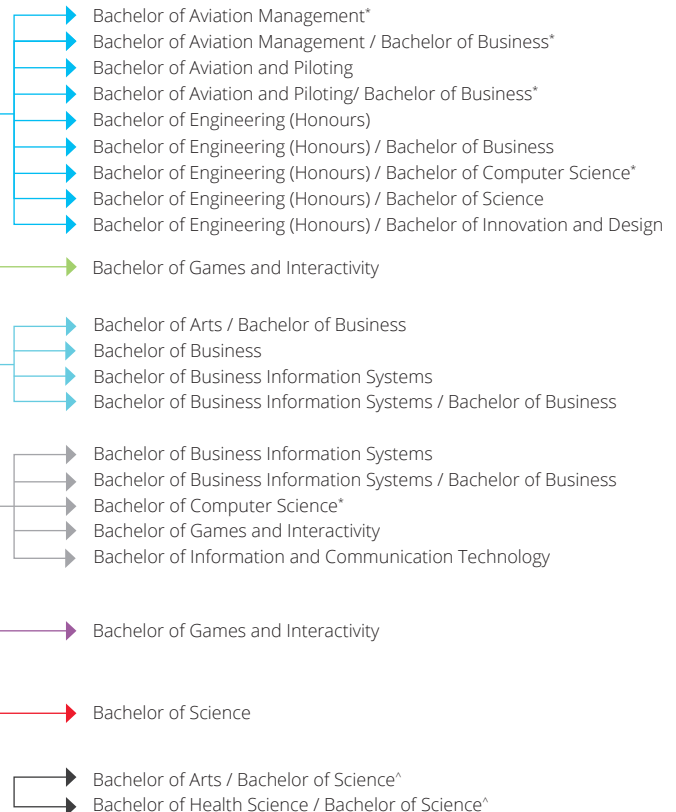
Bachelor of Aviation Management*
Bachelor of Aviation Management / Bachelor of Business*
Bachelor of Aviation and Piloting
Bachelor of Aviation and Piloting/ Bachelor of Business*
Bachelor of Engineering (Honours)
Bachelor of Engineering (Honours) / Bachelor of Business
Bachelor of Engineering (Honours) / Bachelor of Computer Science*
Bachelor of Engineering (Honours) / Bachelor of Science
Bachelor of Engineering (Honours) / Bachelor of Innovation and Design

Bachelor of Games and Interactivity

Bachelor of Arts / Bachelor of Business
Bachelor of Business
Bachelor of Business Information Systems
Bachelor of Business Information Systems / Bachelor of Business

Bachelor of Business Information Systems
Bachelor of Business Information Systems / Bachelor of Business
Bachelor of Computer Science*
Bachelor of Games and Interactivity
Bachelor of Information and Communication Technology

Bachelor of Games and Interactivity

Bachelor of Science

Bachelor of Arts / Bachelor of Science^
Bachelor of Health Science / Bachelor of Science^